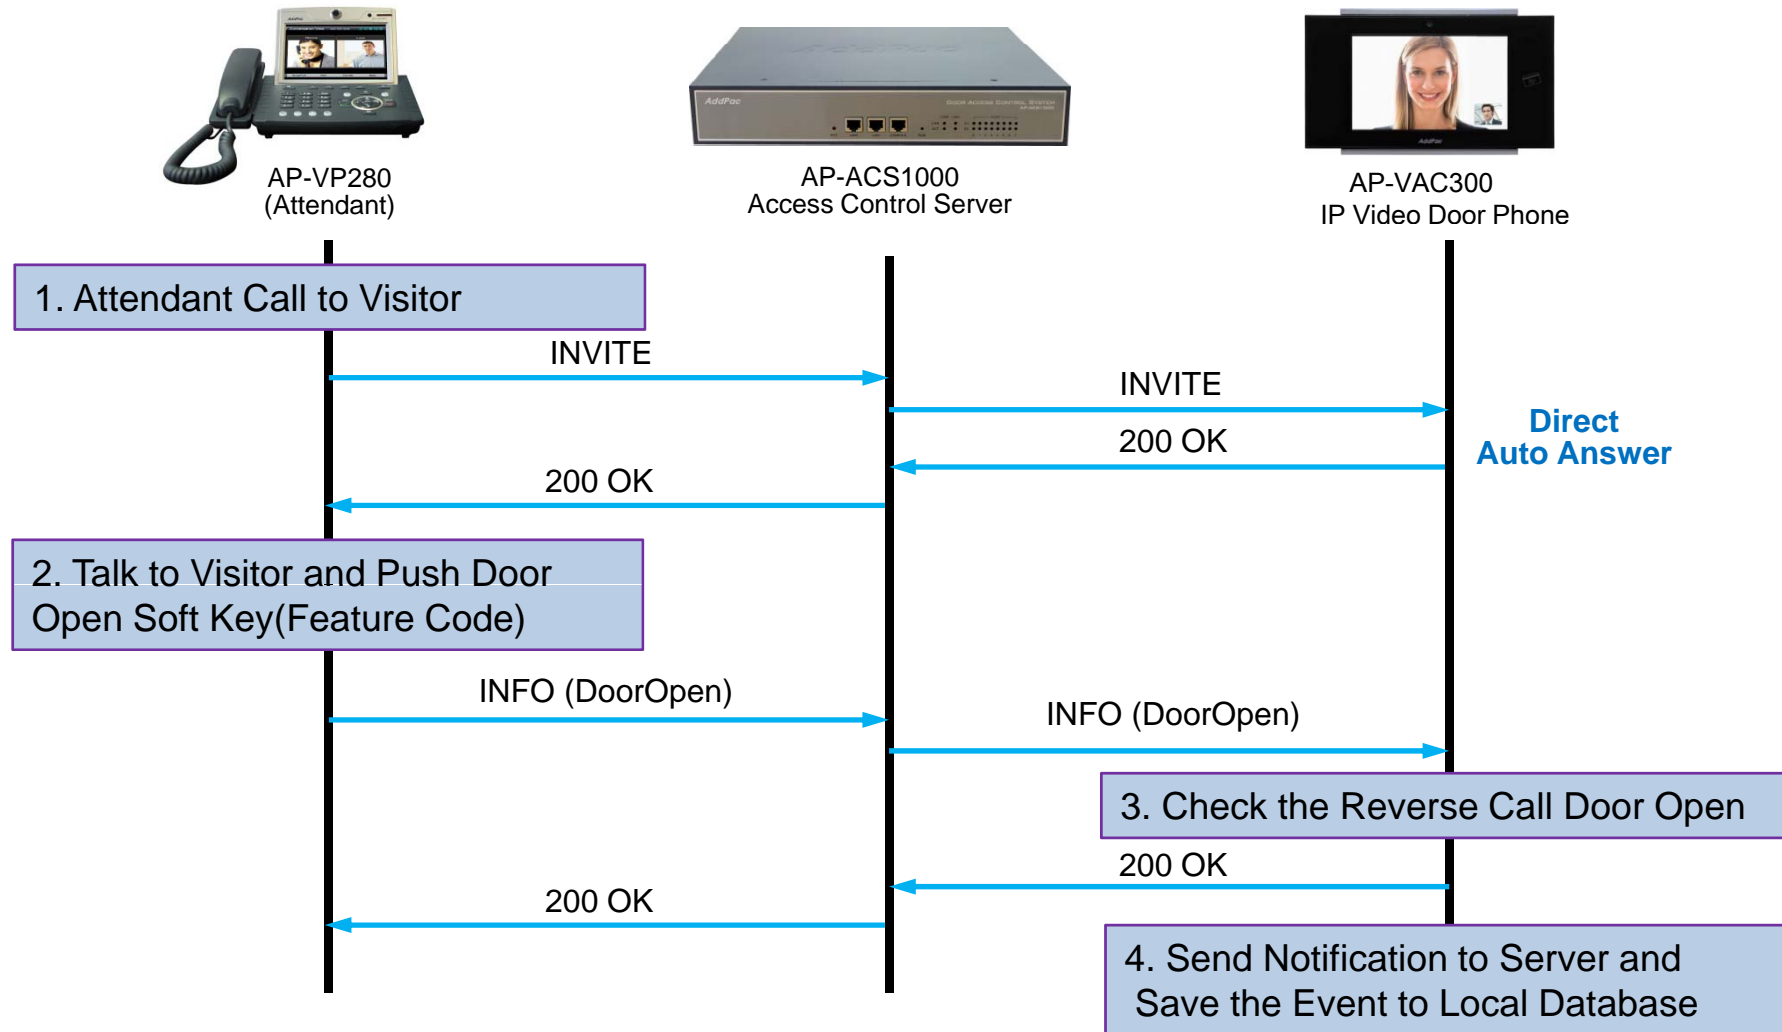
AP-VP280
(Attendant)

AP-ACS1000
Access Control Server

AP-VAC300
IP Video Door Phone

1. Attendant Call to Visitor

INVITE

INVITE

Direct
Auto Answer

200 OK

200 OK

2. Talk to Visitor and Push Door Open Soft Key(Feature Code)

INFO (DoorOpen)

INFO (DoorOpen)

3. Check the Reverse Call Door Open

200 OK

200 OK

4. Send Notification to Server and Save the Event to Local Database